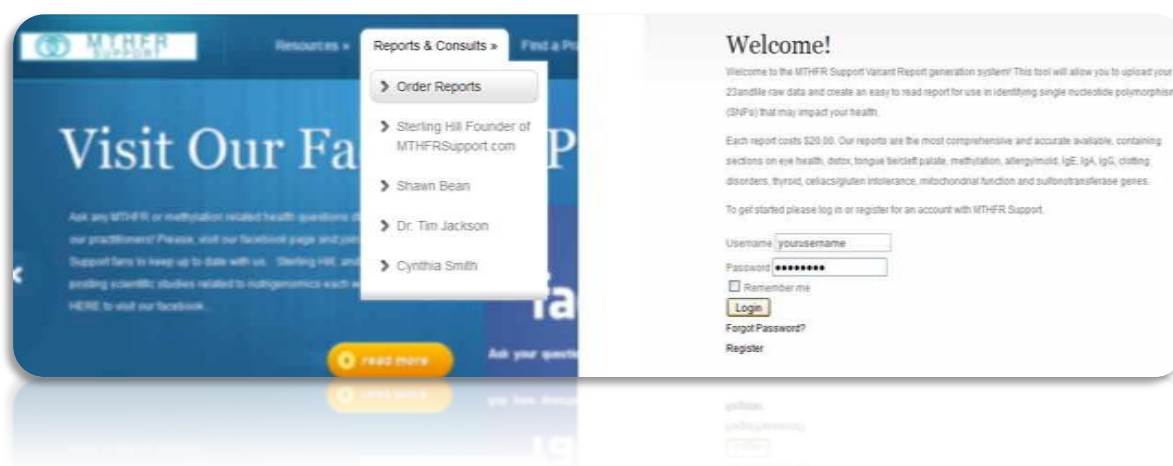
MTHFR SUPPORT

Resources »

Reports & Consults »

Find a Pr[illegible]

Order Reports

Sterling Hill Founder of MTHFRSupport.com

Shawn Bean

Dr. Tim Jackson

Cynthia Smith

Visit Our Fa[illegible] P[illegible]

Ask any MTHFR or methylation related health questions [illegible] our practitioners! Please, visit our facebook page and join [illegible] Support fans to keep up to date with us. Sterling Hill, and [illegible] posting scientific studies related to nutrigenomics each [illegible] HERE to visit our facebook.

read more

fa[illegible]

Ask your questio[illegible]

Welcome!

Welcome to the MTHFR Support Variant Report generation system! This tool will allow you to upload your 23andMe raw data and create an easy to read report for use in identifying single nucleotide polymorphisms (SNPs) that may impact your health.

Each report costs $20.00. Our reports are the most comprehensive and accurate available, containing sections on eye health, detox, tongue tie/cleft palate, methylation, allergy/mold, IgE, IgA, IgG, clotting disorders, thyroid, celiac/gluten intolerance, mitochondrial function and sulfonotransferase genes.

To get started please log in or register for an account with MTHFR Support.

Username yourusername

Password ••••••••

Remember me

Login

Forgot Password?

Register